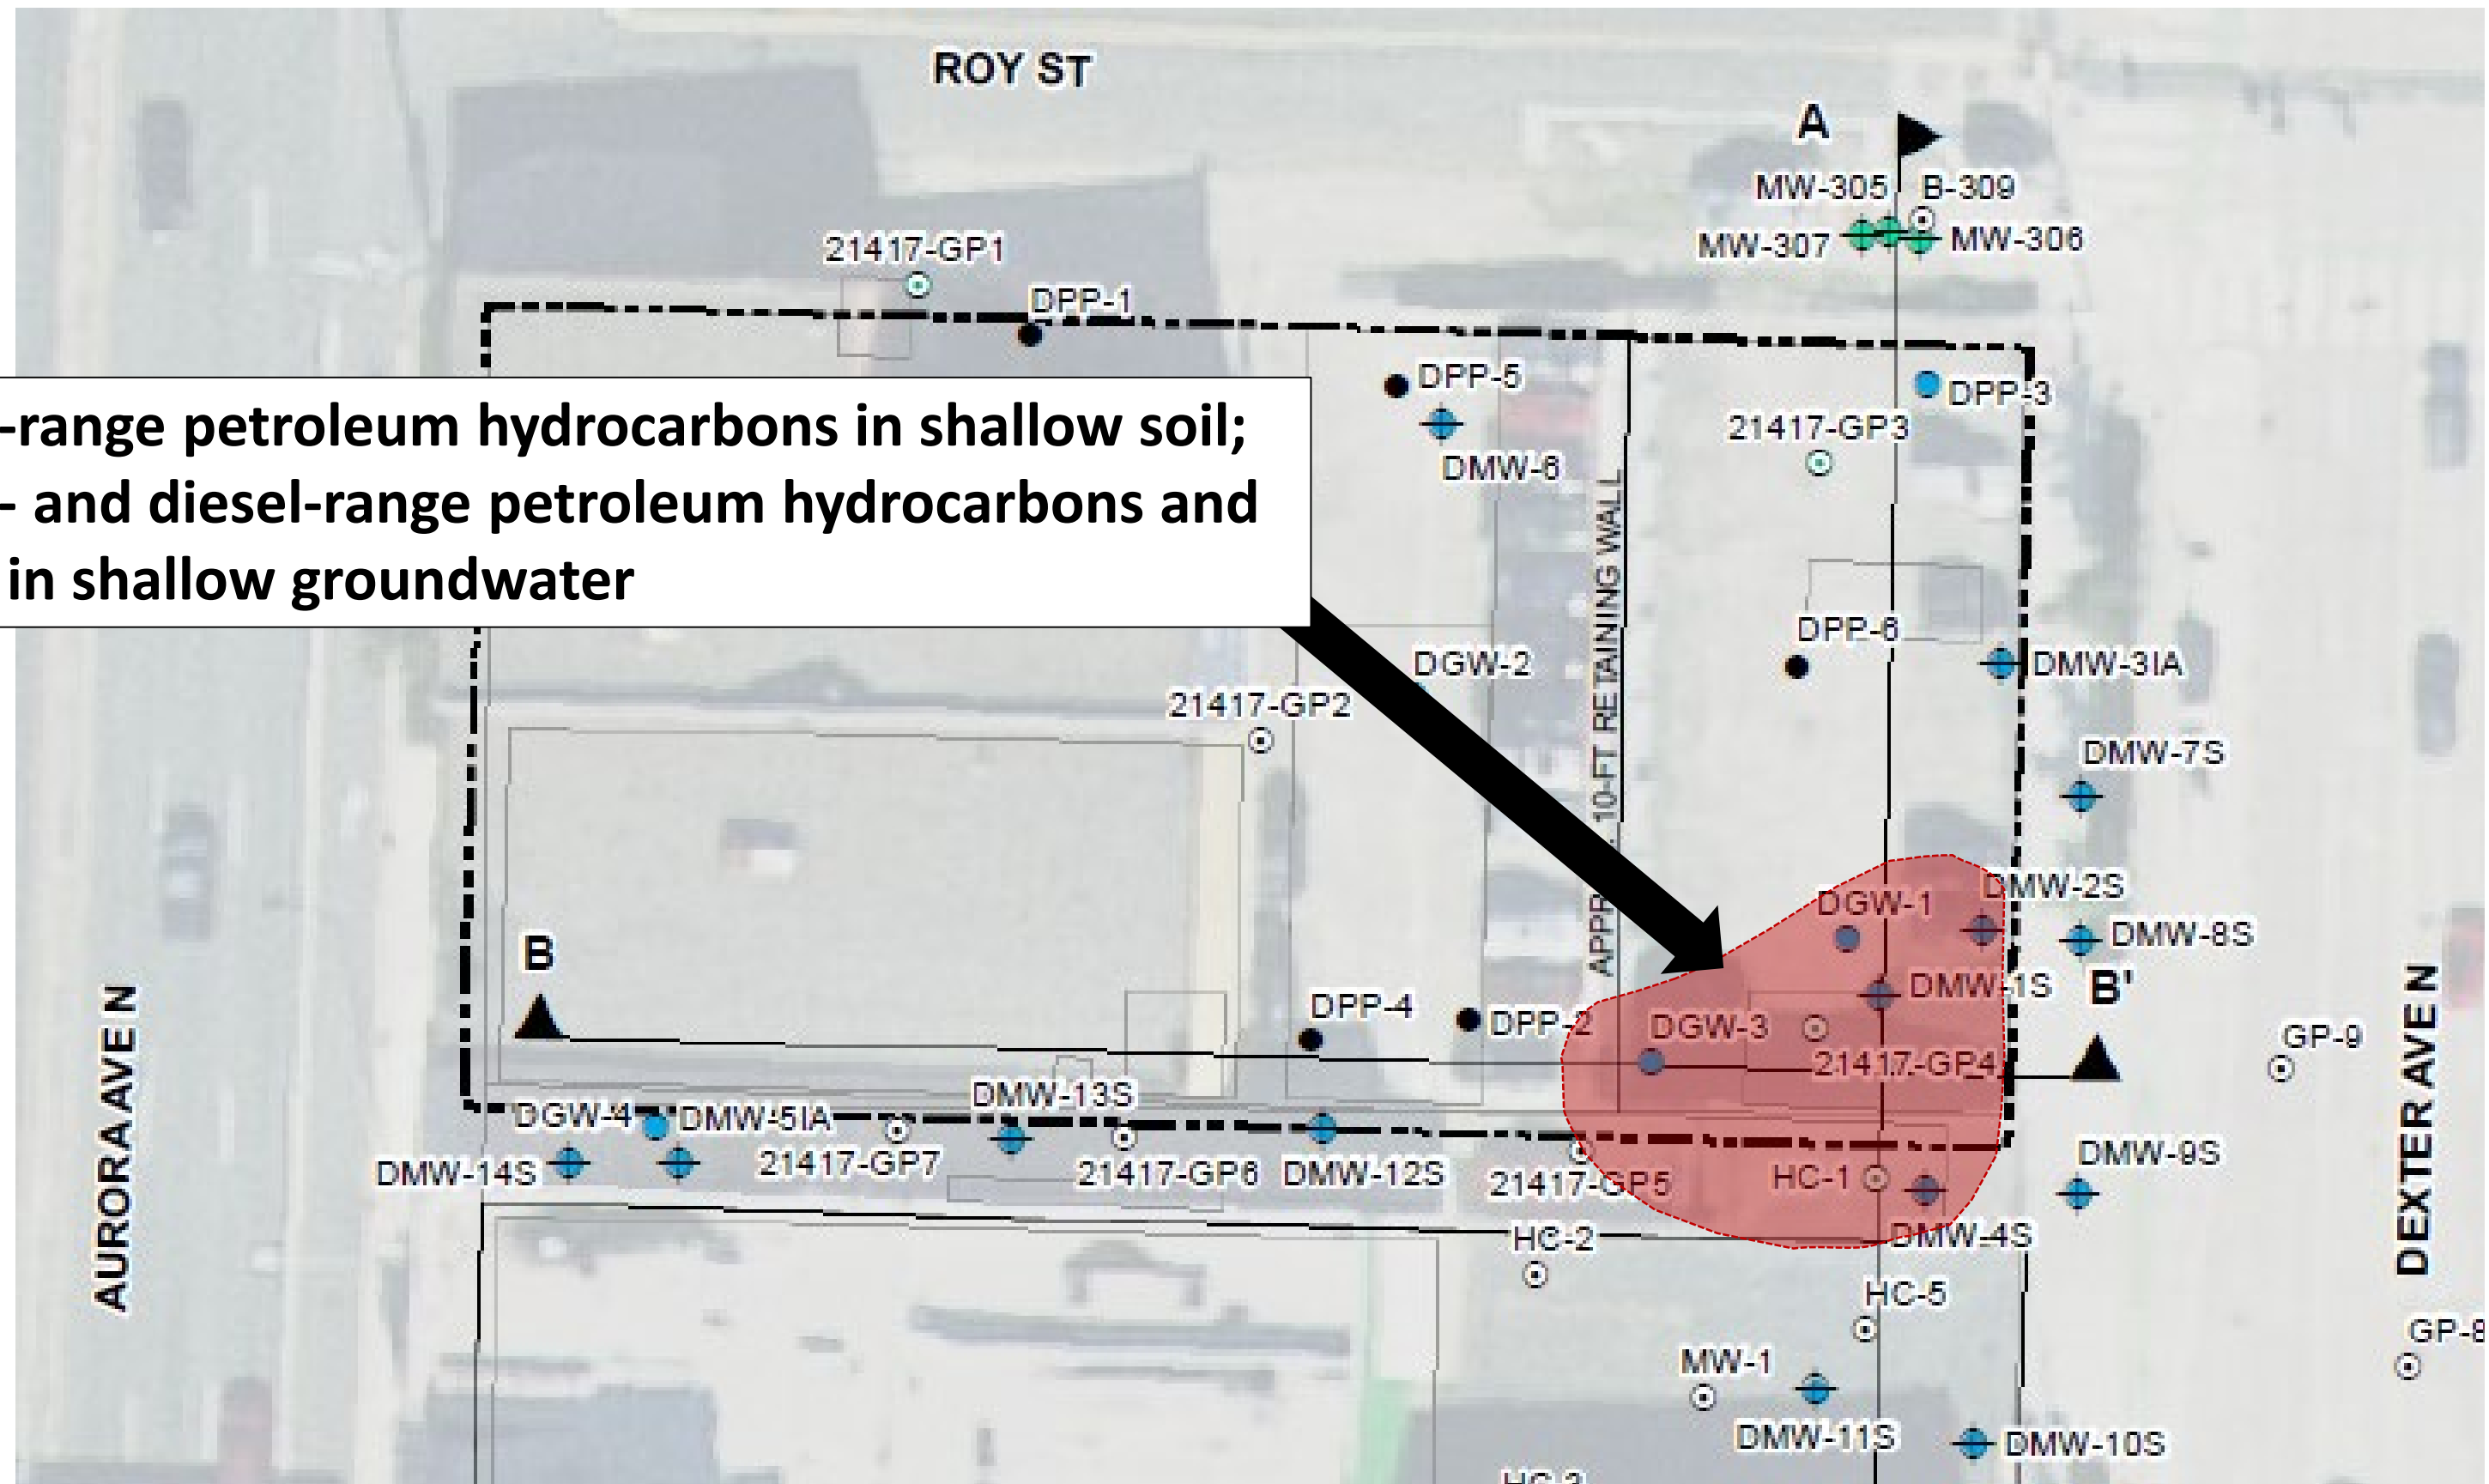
ROY ST

A

MW-305
B-309
MW-307
MW-306

21417-GP1
DPP-1

-range petroleum hydrocarbons in shallow soil;
- and diesel-range petroleum hydrocarbons and
in shallow groundwater

DPP-5
DMW-6
DPP-3
21417-GP3

10-FT RETAINING WALL
APPR

DPP-6
DMW-3IA
DGW-2
21417-GP2
DMW-7S

DGW-1
DMW-2S
DMW-8S
DMW-1S
B'

B
DPP-4
DPP-2
DGW-3
21417-GP4
GP-9

DGW-4
DMW-5IA
DMW-13S
21417-GP7
DMW-14S
21417-GP6
DMW-12S
21417-GP5
HC-1
DMW-9S
DMW-4S
HC-2

AURORA AVE N
DEXTER AVE N

HC-5
GP-8
MW-1
DMW-11S
DMW-10S
HC-3